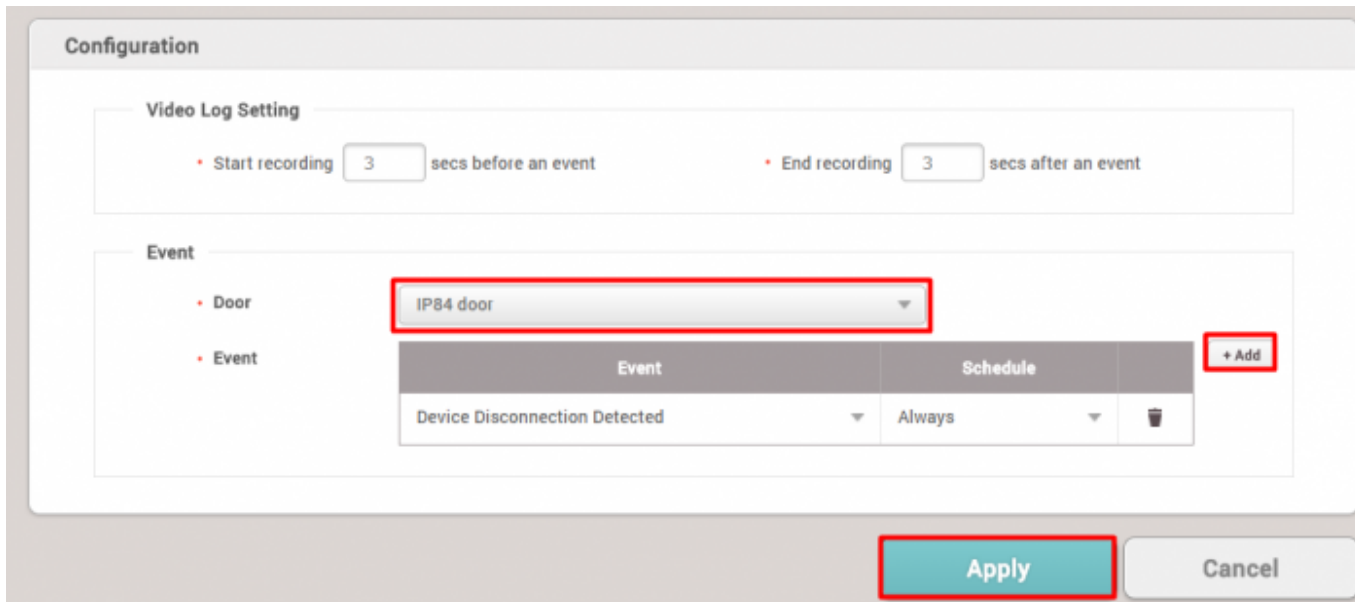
Configuration

Video Log Setting

• Start recording 3 secs before an event

• End recording 3 secs after an event

Event

• Door IP84 door

• Event

| Event | Schedule | |
|---|---|---|
| Device Disconnection Detected | Always | |

+ Add

Apply

Cancel